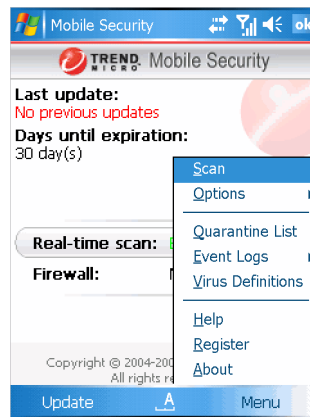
Mobile Security ok

TREND MICRO Mobile Security

Last update:
No previous updates

Days until expiration:
30 day(s)

Real-time scan:

Firewall:

Scan
Options
Quarantine List
Event Logs
Virus Definitions
Help
Register
About

Copyright © 2004-20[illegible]
All rights re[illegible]

Update
Menu